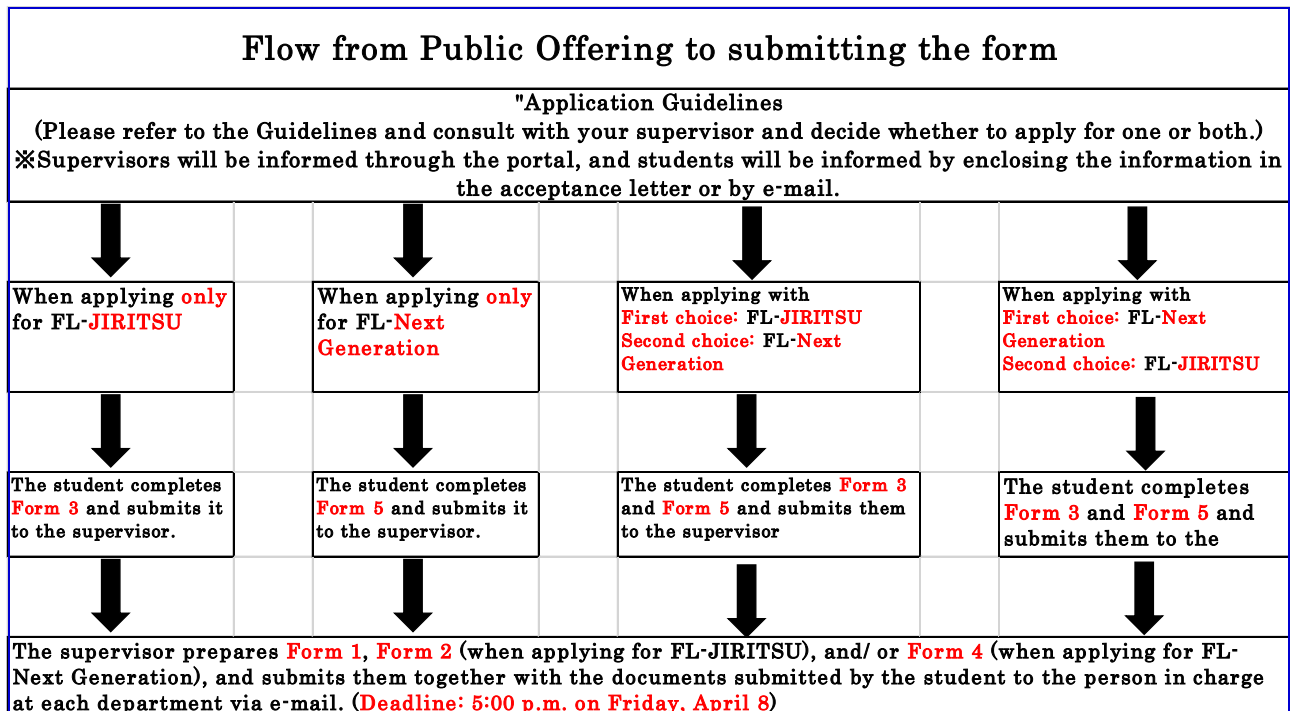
Flow from Public Offering to submitting the form

"Application Guidelines
(Please refer to the Guidelines and consult with your supervisor and decide whether to apply for one or both.)
※Supervisors will be informed through the portal, and students will be informed by enclosing the information in the acceptance letter or by e-mail.

When applying only for FL-JIRITSU

When applying only for FL-Next Generation

When applying with
First choice: FL-JIRITSU
Second choice: FL-Next Generation

When applying with
First choice: FL-Next Generation
Second choice: FL-JIRITSU

The student completes Form 3 and submits it to the supervisor.

The student completes Form 5 and submits it to the supervisor.

The student completes Form 3 and Form 5 and submits them to the supervisor

The student completes Form 3 and Form 5 and submits them to the

The supervisor prepares Form 1, Form 2 (when applying for FL-JIRITSU), and/ or Form 4 (when applying for FL-Next Generation), and submits them together with the documents submitted by the student to the person in charge at each department via e-mail. (Deadline: 5:00 p.m. on Friday, April 8)